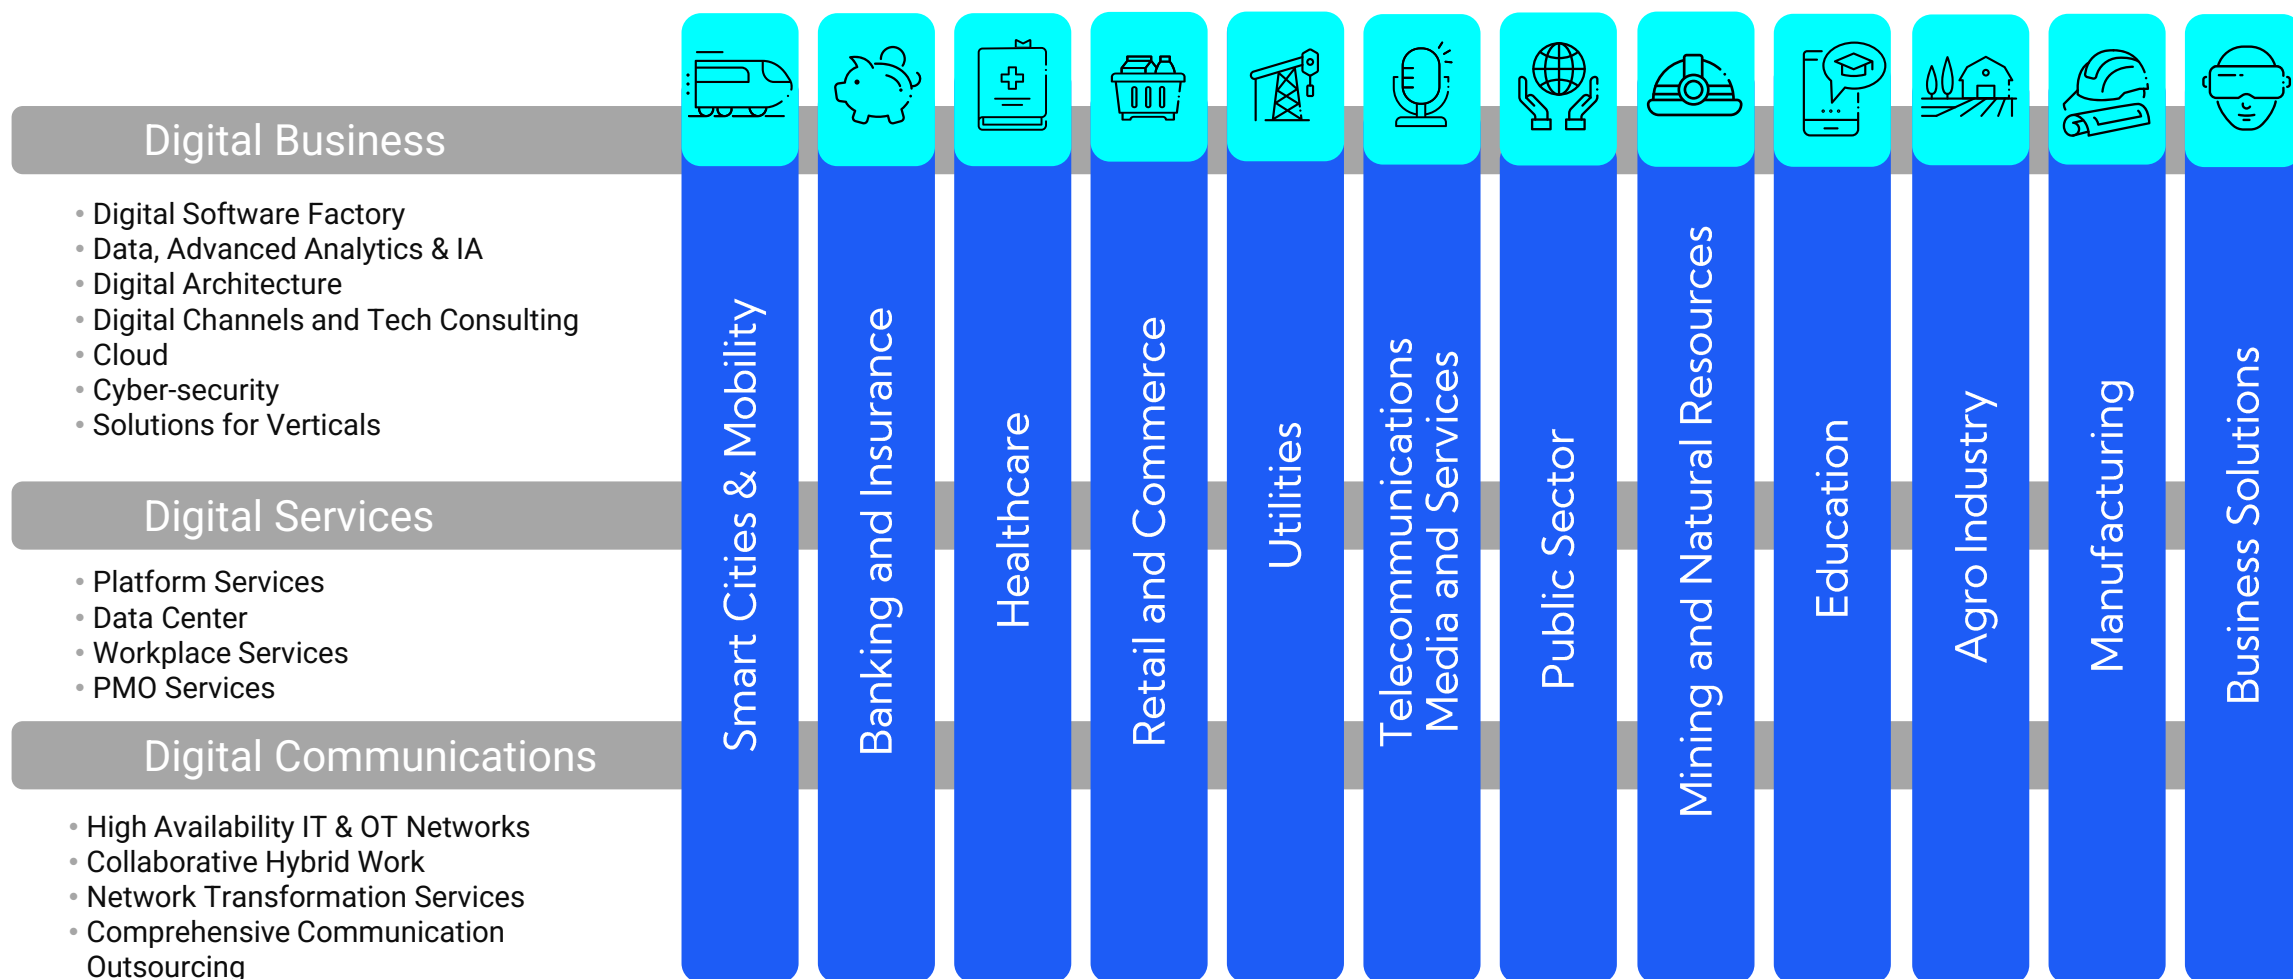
Digital Business

- Digital Software Factory
- Data, Advanced Analytics & IA
- Digital Architecture
- Digital Channels and Tech Consulting
- Cloud
- Cyber-security
- Solutions for Verticals

Digital Services

- Platform Services
- Data Center
- Workplace Services
- PMO Services

Digital Communications

- High Availability IT & OT Networks
- Collaborative Hybrid Work
- Network Transformation Services
- Comprehensive Communication Outsourcing

Smart Cities & Mobility

Banking and Insurance

Healthcare

Retail and Commerce

Utilities

Telecommunications Media and Services

Public Sector

Mining and Natural Resources

Education

Agro Industry

Manufacturing

Business Solutions